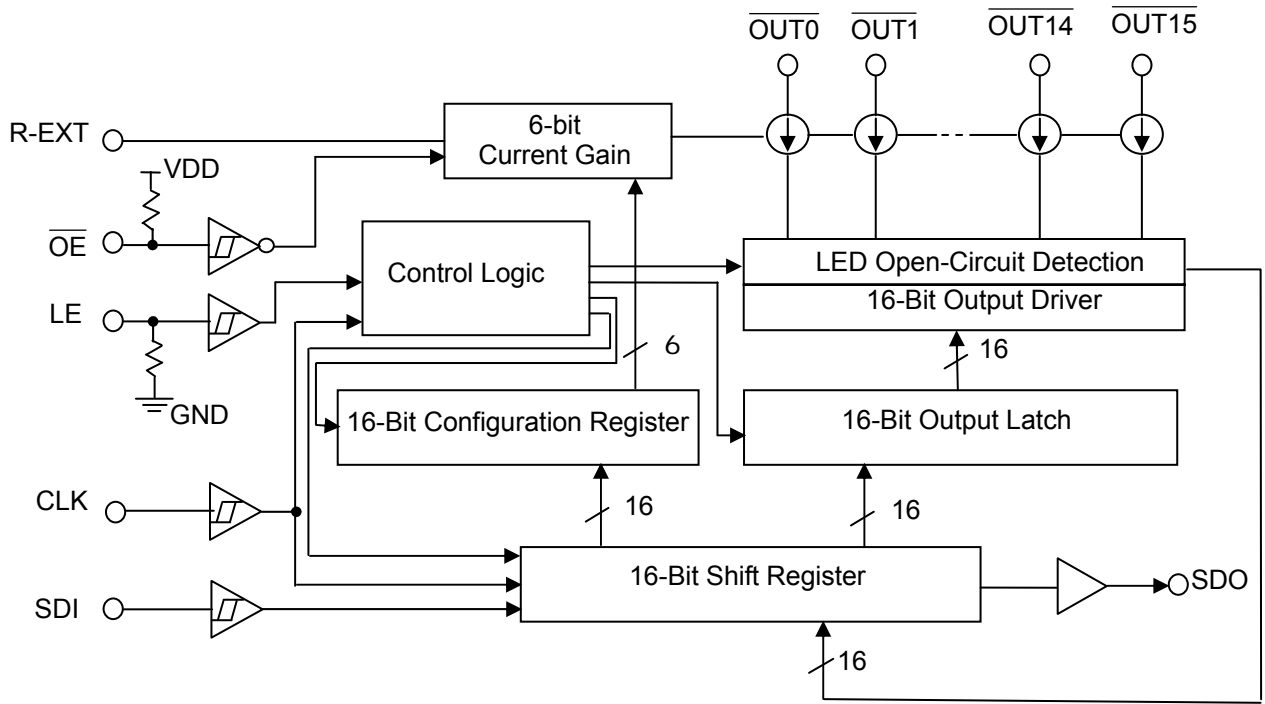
$\overline{OUT0}$ $\overline{OUT1}$ $\overline{OUT14}$ $\overline{OUT15}$

R-EXT

6-bit Current Gain

VDD

$\overline{OE}$

Control Logic

LED Open-Circuit Detection

16-Bit Output Driver

LE

6

16

GND

16-Bit Configuration Register

16-Bit Output Latch

CLK

16

16

16-Bit Shift Register

SDO

SDI

16